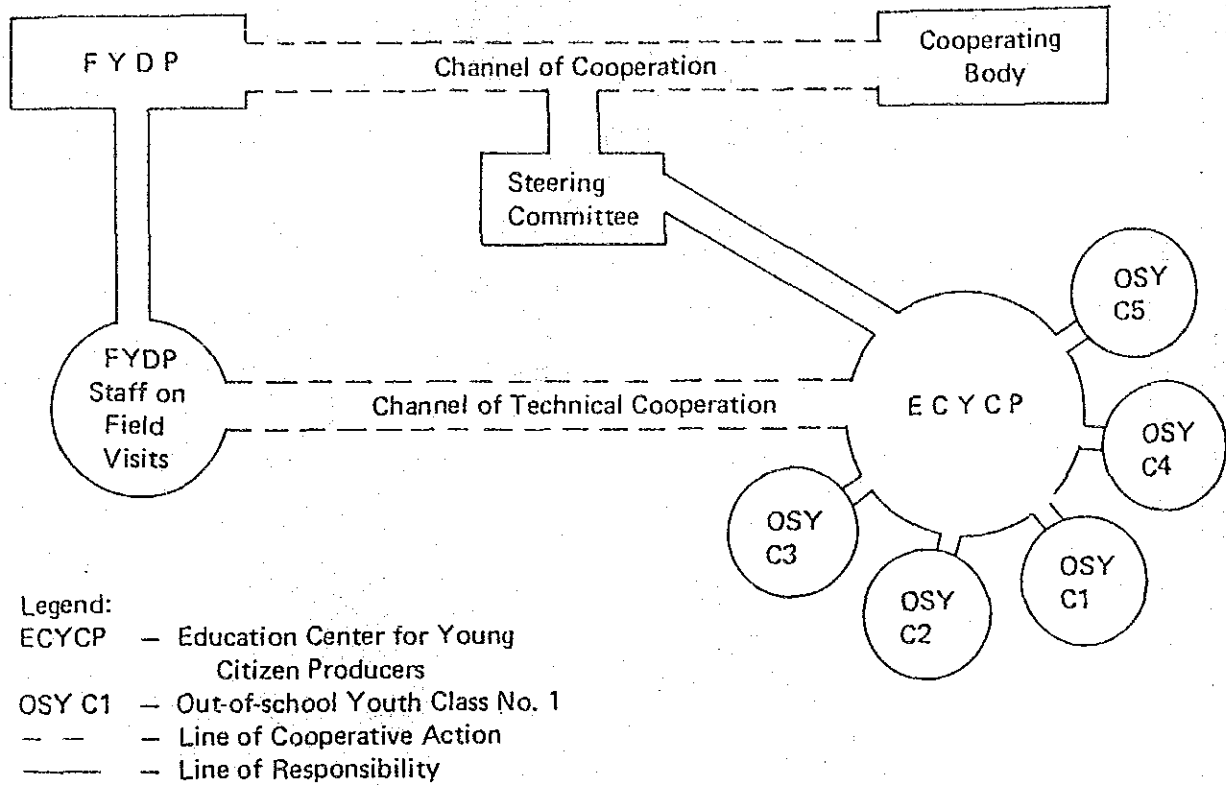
F Y D P

Channel of Cooperation

Cooperating Body

Steering Committee

FYDP Staff on Field Visits

Channel of Technical Cooperation

E C Y C P

OSY C5

OSY C4

OSY C3

OSY C2

OSY C1

Legend:
ECYCP – Education Center for Young Citizen Producers
OSY C1 – Out-of-school Youth Class No. 1
– – – Line of Cooperative Action
—— – Line of Responsibility